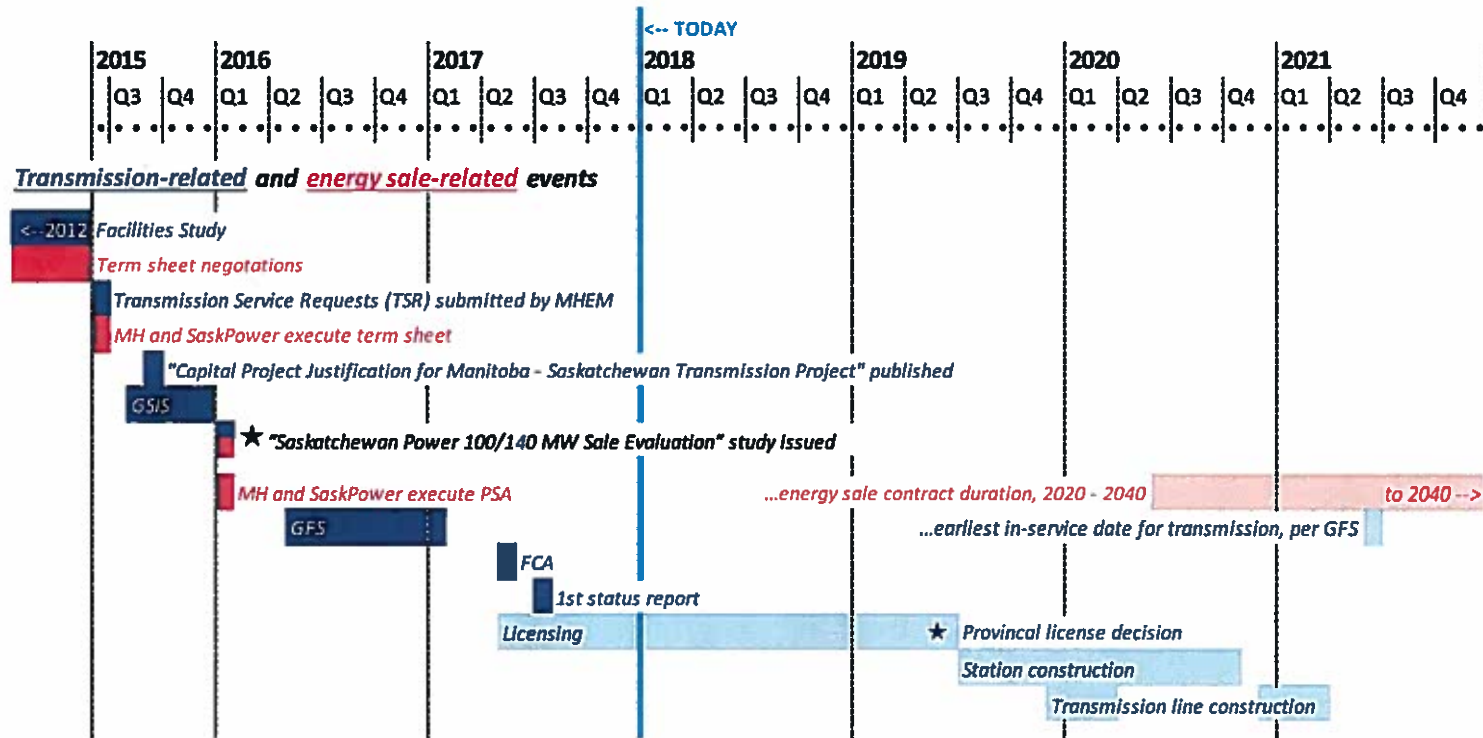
<-- TODAY

2015 Q3 Q4 2016 Q1 Q2 Q3 Q4 2017 Q1 Q2 Q3 Q4 2018 Q1 Q2 Q3 Q4 2019 Q1 Q2 Q3 Q4 2020 Q1 Q2 Q3 Q4 2021 Q1 Q2 Q3 Q4

Transmission-related and energy sale-related events

<--2012 Facilities Study

Term sheet negotations

Transmission Service Requests (TSR) submitted by MHEM

MH and SaskPower execute term sheet

"Capital Project Justification for Manitoba - Saskatchewan Transmission Project" published

GSIS

★ "Saskatchewan Power 100/140 MW Sale Evaluation" study issued

MH and SaskPower execute PSA

...energy sale contract duration, 2020 - 2040

to 2040 -->

GFS

...earliest in-service date for transmission, per GFS

FCA

1st status report

Licensing

★ Provincal license decision

Station construction

Transmission line construction